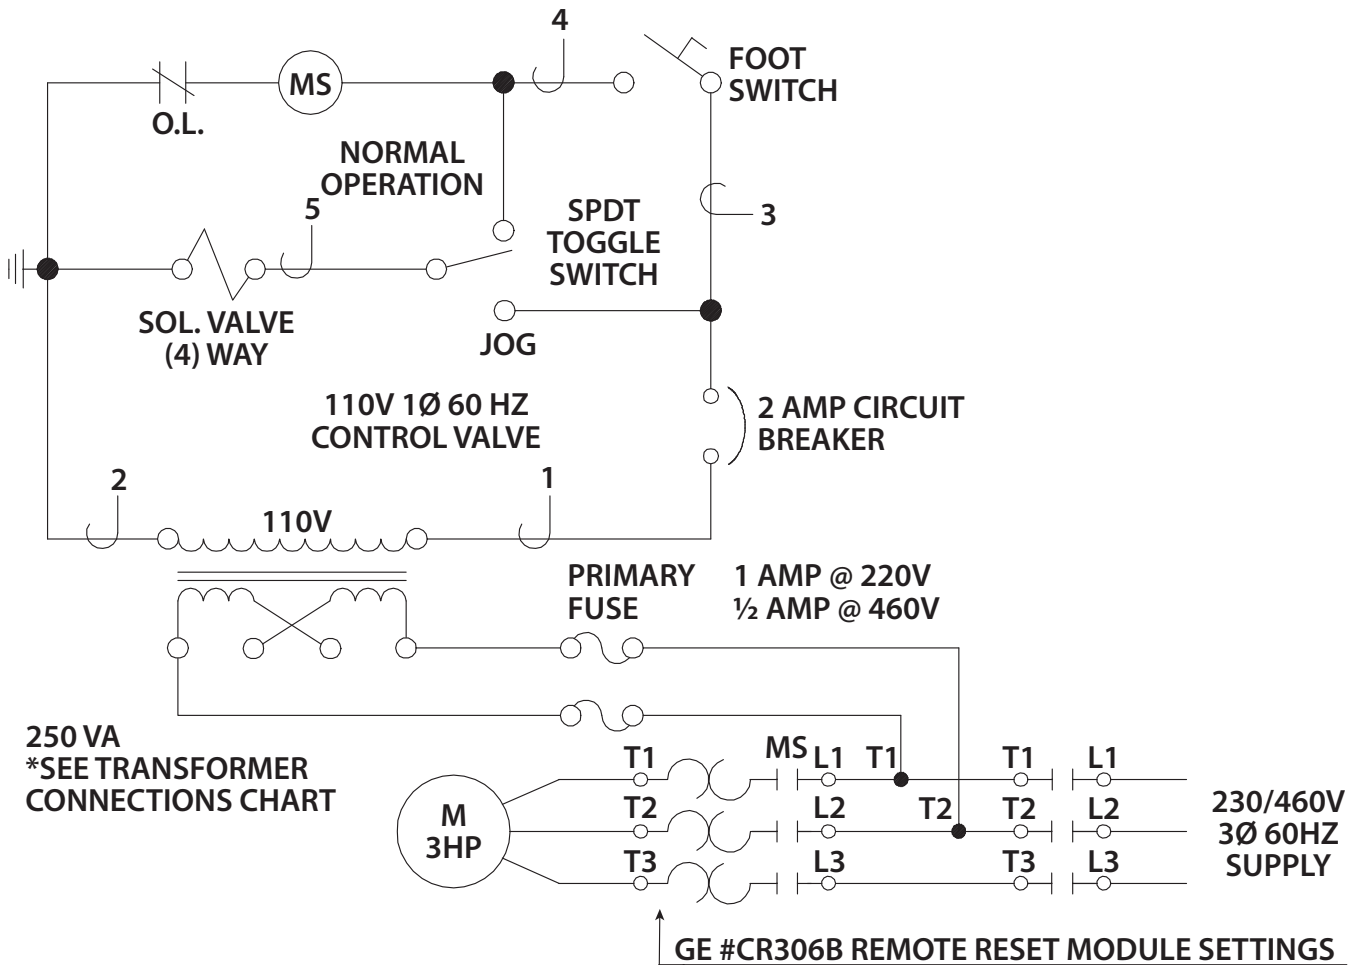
4

MS

O.L.

FOOT SWITCH

NORMAL OPERATION

5

SPDT TOGGLE SWITCH

3

SOL. VALVE (4) WAY

JOG

110V 1Ø 60 HZ CONTROL VALVE

2 AMP CIRCUIT BREAKER

2

1

110V

PRIMARY FUSE

1 AMP @ 220V
½ AMP @ 460V

250 VA
*SEE TRANSFORMER CONNECTIONS CHART

M 3HP

T1
T2
T3

MS

L1
L2
L3

T1
T2

T1
T2
T3

L1
L2
L3

230/460V 3Ø 60HZ SUPPLY

GE #CR306B REMOTE RESET MODULE SETTINGS